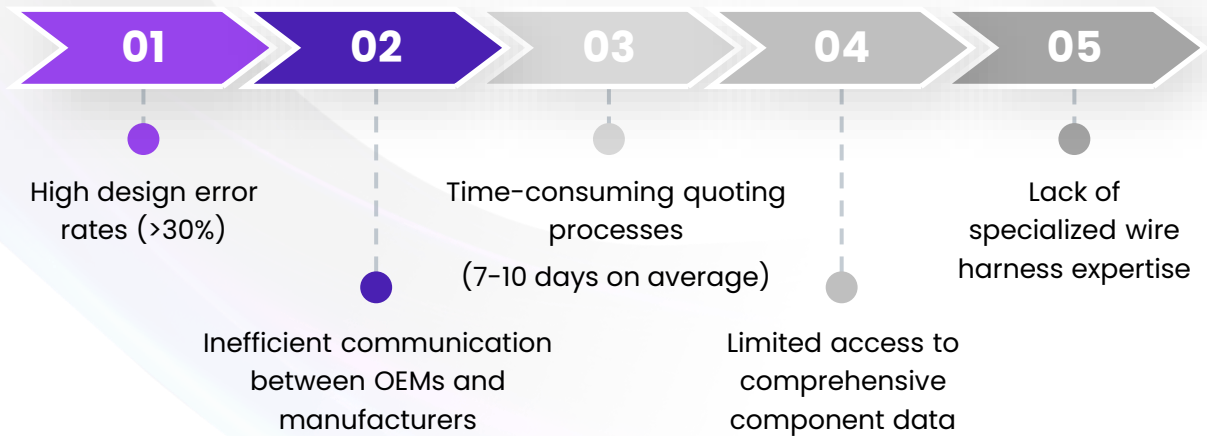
01

02

03

04

05

High design error rates (>30%)

Inefficient communication between OEMs and manufacturers

Time-consuming quoting processes (7-10 days on average)

Limited access to comprehensive component data

Lack of specialized wire harness expertise